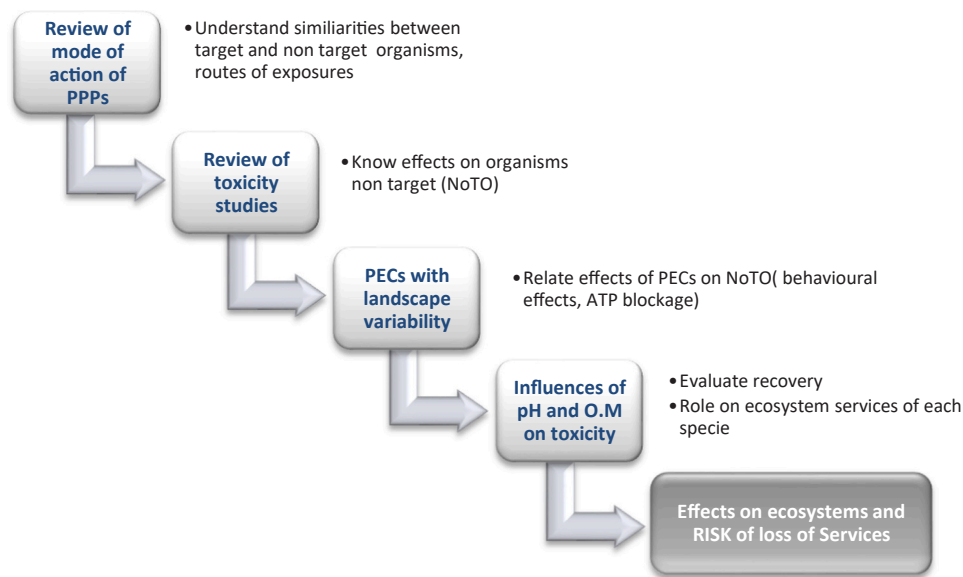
Review of mode of action of PPPs

• Understand similiarities between target and non target organisms, routes of exposures

Review of toxicity studies

• Know effects on organisms non target (NoTO)

PECs with landscape variability

• Relate effects of PECs on NoTO( behavioural effects, ATP blockage)

Influences of pH and O.M on toxicity

• Evaluate recovery
• Role on ecosystem services of each specie

Effects on ecosystems and RISK of loss of Services